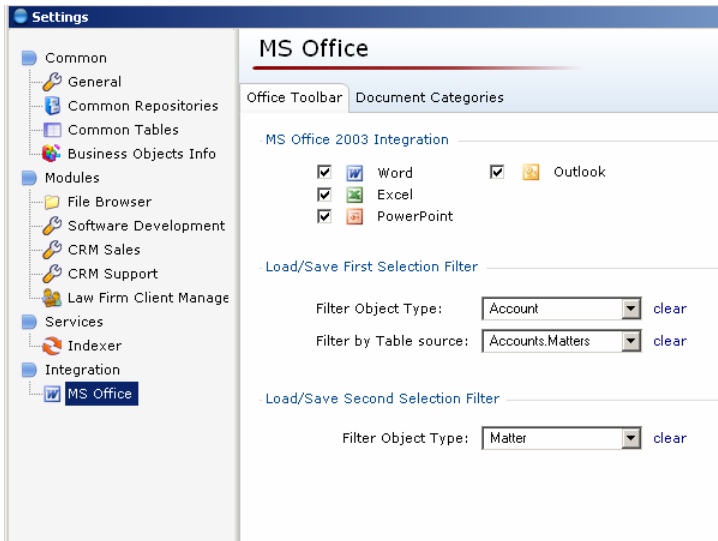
Settings

Common
General
Common Repositories
Common Tables
Business Objects Info
Modules
File Browser
Software Development
CRM Sales
CRM Support
Law Firm Client Manage
Services
Indexer
Integration
MS Office

MS Office

Office Toolbar | Document Categories

MS Office 2003 Integration

☑ Word
☑ Excel
☑ PowerPoint
☑ Outlook

Load/Save First Selection Filter

Filter Object Type: Account clear
Filter by Table source: Accounts.Matters clear

Load/Save Second Selection Filter

Filter Object Type: Matter clear